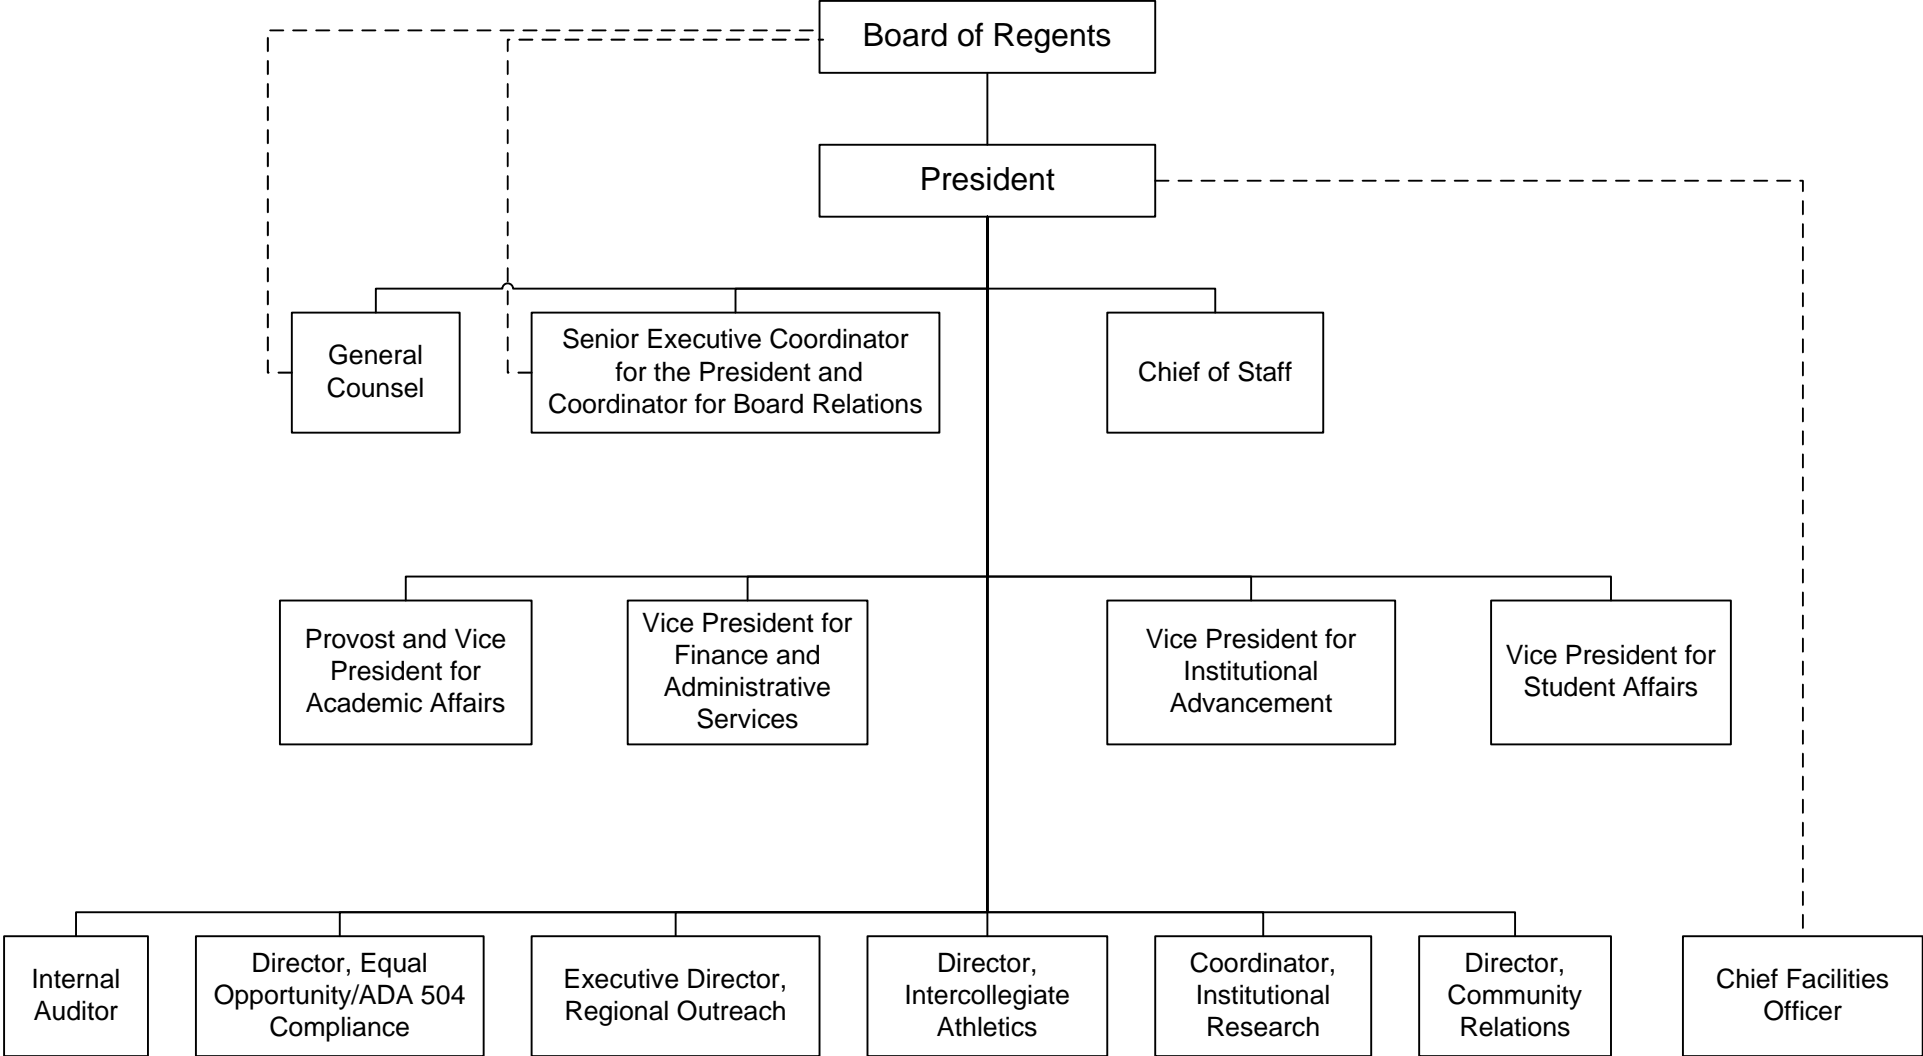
Board of Regents

President

General Counsel

Senior Executive Coordinator for the President and Coordinator for Board Relations

Chief of Staff

Provost and Vice President for Academic Affairs

Vice President for Finance and Administrative Services

Vice President for Institutional Advancement

Vice President for Student Affairs

Internal Auditor

Director, Equal Opportunity/ADA 504 Compliance

Executive Director, Regional Outreach

Director, Intercollegiate Athletics

Coordinator, Institutional Research

Director, Community Relations

Chief Facilities Officer